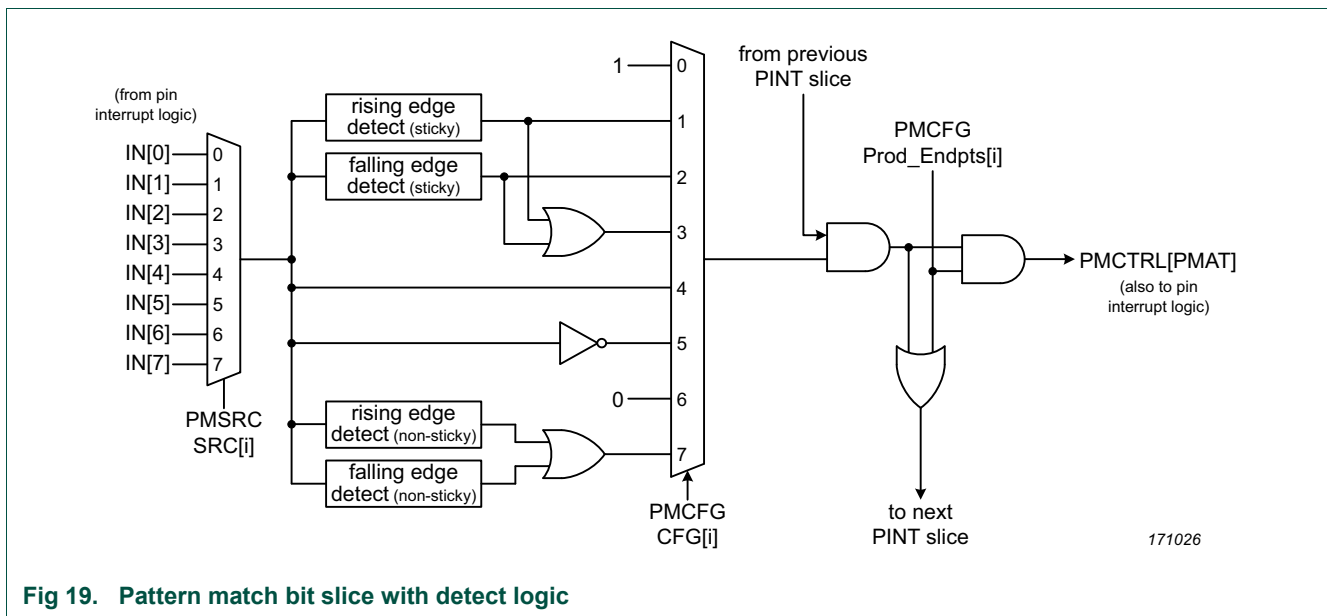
(from pin interrupt logic)

IN[0] 0
IN[1] 1
IN[2] 2
IN[3] 3
IN[4] 4
IN[5] 5
IN[6] 6
IN[7] 7

PMSRC SRC[i]

rising edge detect (sticky)
falling edge detect (sticky)
rising edge detect (non-sticky)
falling edge detect (non-sticky)

1 0
1
2
3
4
5
0 6
7

PMCFG CFG[i]

from previous PINT slice

PMCFG Prod_Endpts[i]

PMCTRL[PMAT]
(also to pin interrupt logic)

to next PINT slice

171026

Fig 19. Pattern match bit slice with detect logic